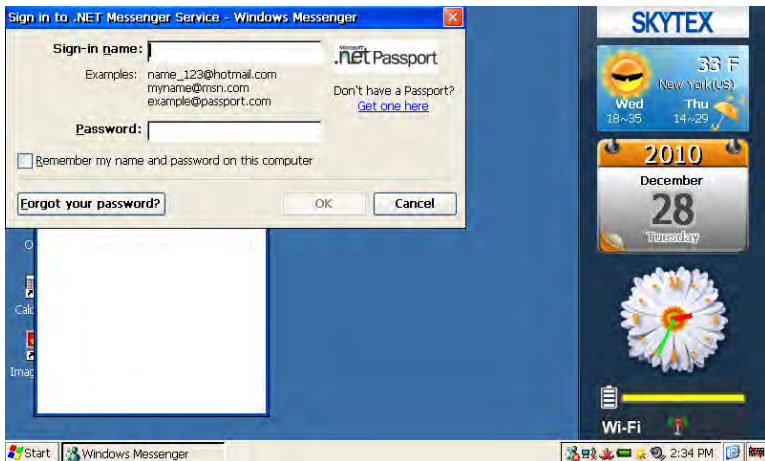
Sign in to .NET Messenger Service - Windows Messenger

Sign-in name:

Examples: name_123@hotmail.com
myname@msn.com
example@passport.com

Microsoft .net Passport

Don't have a Passport?
Get one here

Password:

Remember my name and password on this computer

Forgot your password?

OK

Cancel

SKYTEX

33 F
New York(US)
Wed
18~35
Thu
14~29

2010
December
28
Tuesday

Wi-Fi

O
Calc
Imag

Start
Windows Messenger
2:34 PM